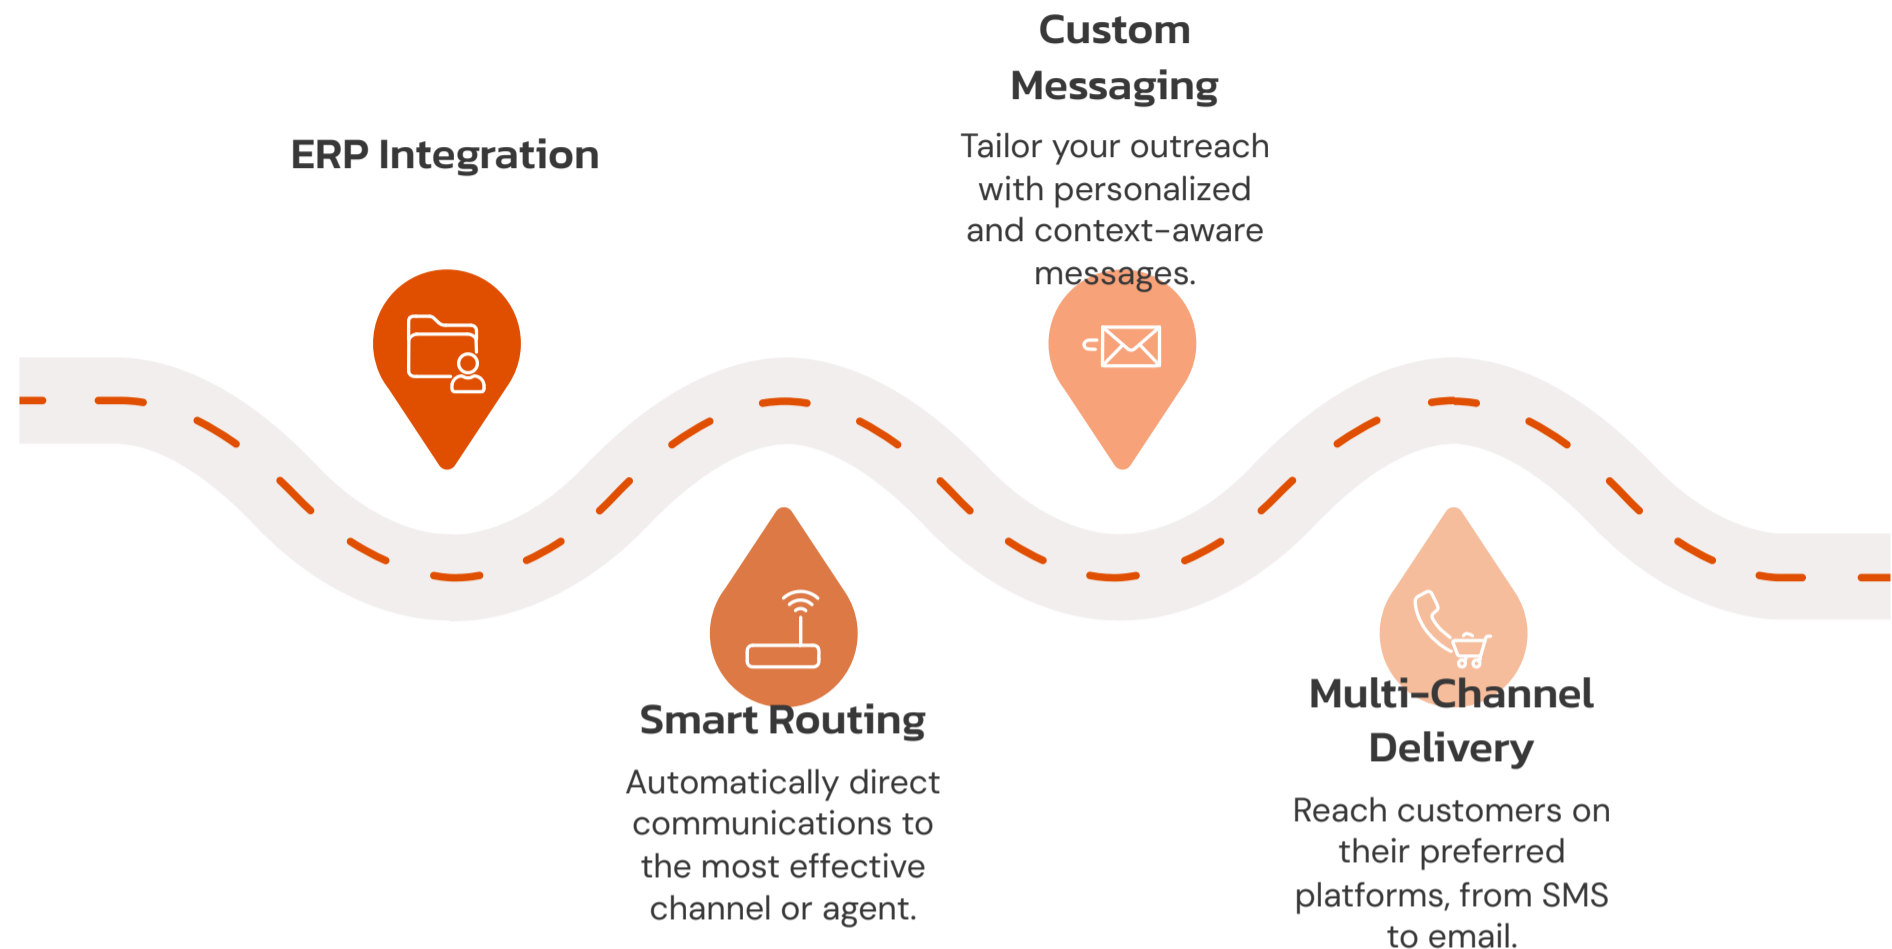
ERP Integration

Custom Messaging

Tailor your outreach with personalized and context-aware messages.

Smart Routing

Automatically direct communications to the most effective channel or agent.

Multi-Channel Delivery

Reach customers on their preferred platforms, from SMS to email.